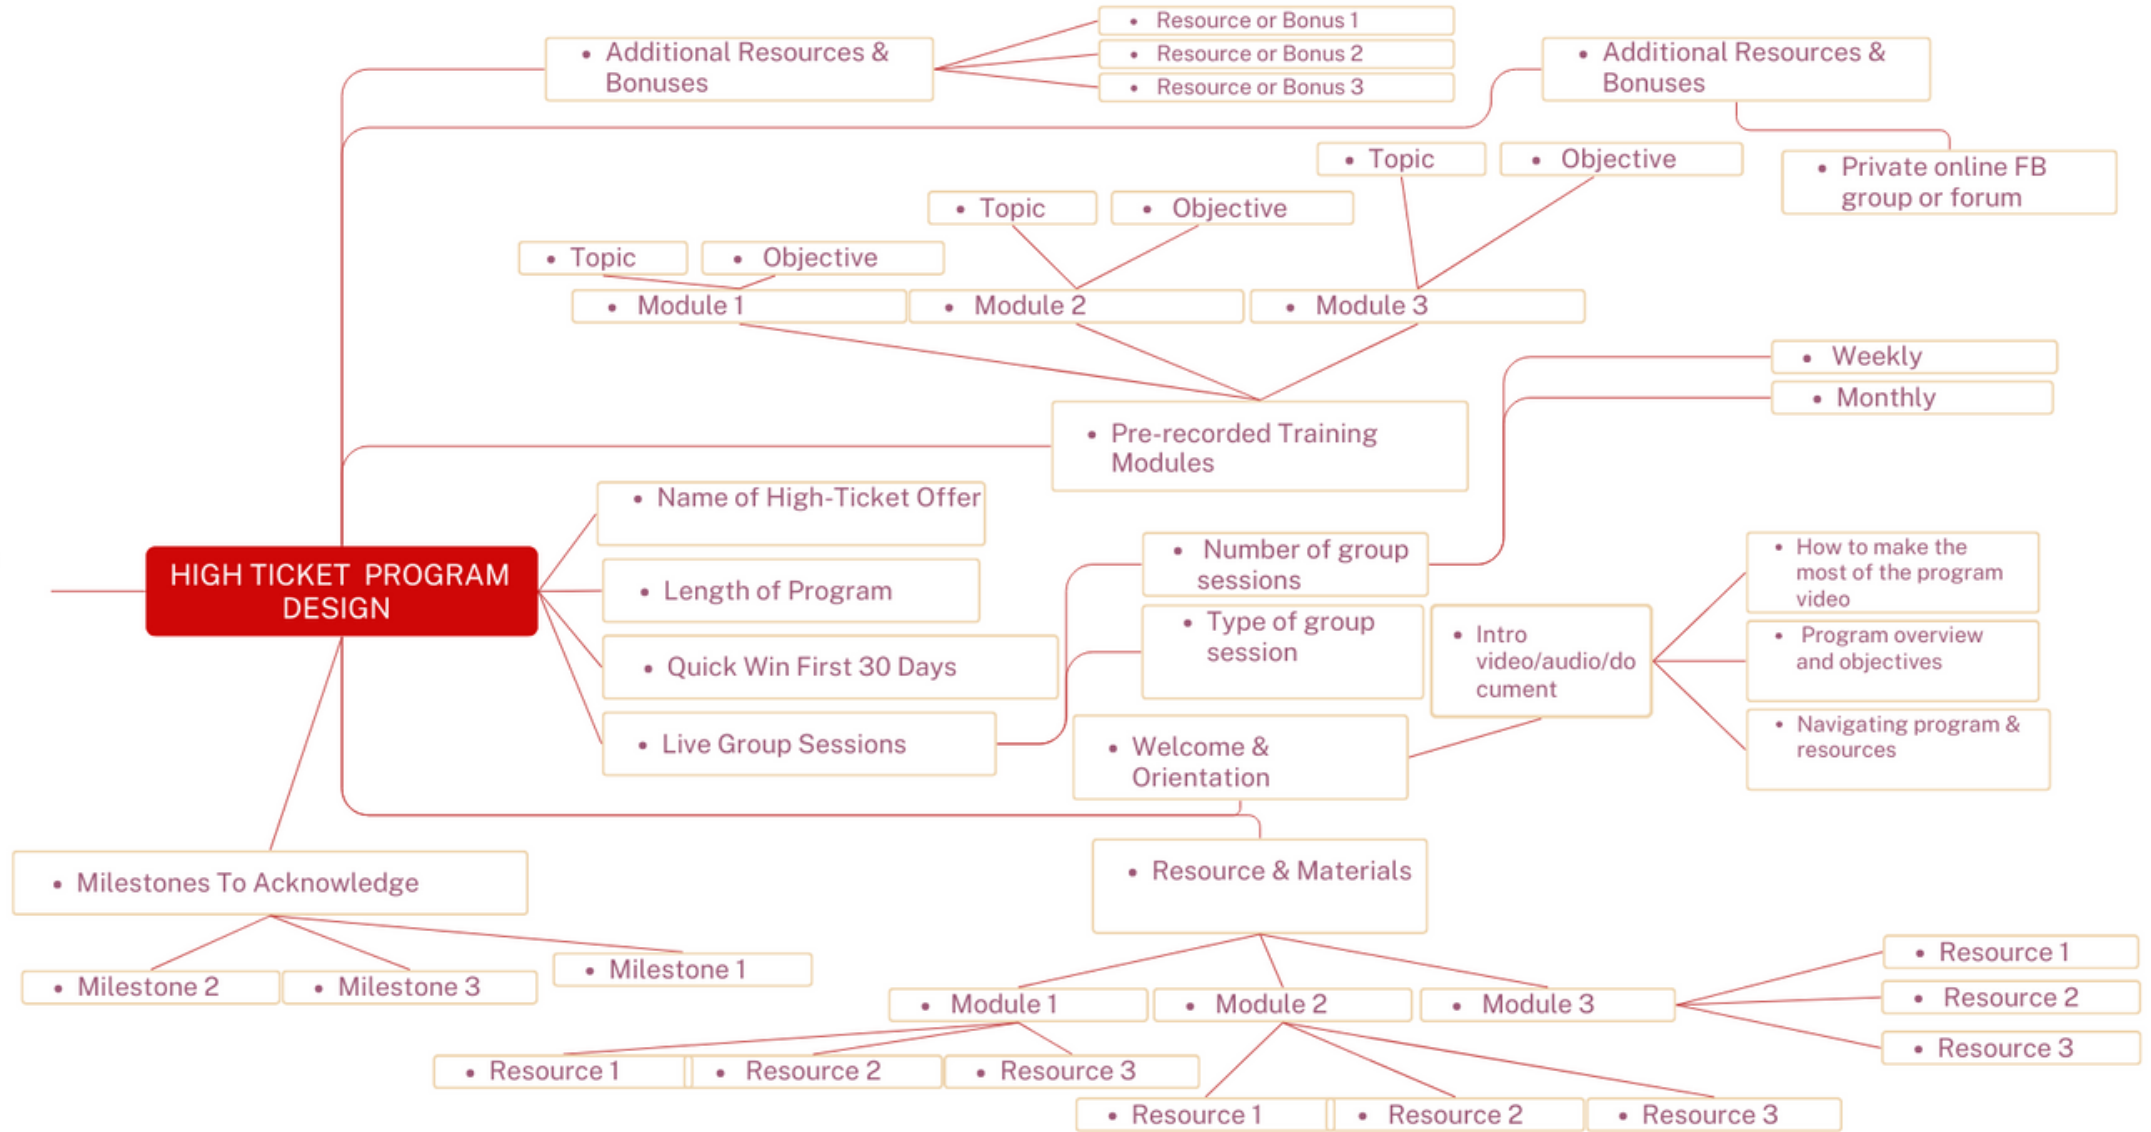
HIGH TICKET PROGRAM DESIGN

- Additional Resources & Bonuses
- Resource or Bonus 1
- Resource or Bonus 2
- Resource or Bonus 3

- Additional Resources & Bonuses
- Private online FB group or forum

- Topic
- Objective
- Topic
- Objective
- Topic
- Objective
- Module 1
- Module 2
- Module 3
- Pre-recorded Training Modules

- Weekly
- Monthly

- Name of High-Ticket Offer
- Length of Program
- Quick Win First 30 Days
- Live Group Sessions

- Number of group sessions
- Type of group session

- Intro video/audio/document
- How to make the most of the program video
- Program overview and objectives
- Navigating program & resources
- Welcome & Orientation

- Resource & Materials
- Module 1
- Module 2
- Module 3
- Resource 1
- Resource 2
- Resource 3
- Resource 1
- Resource 2
- Resource 3
- Resource 1
- Resource 2
- Resource 3

- Milestones To Acknowledge
- Milestone 2
- Milestone 3
- Milestone 1